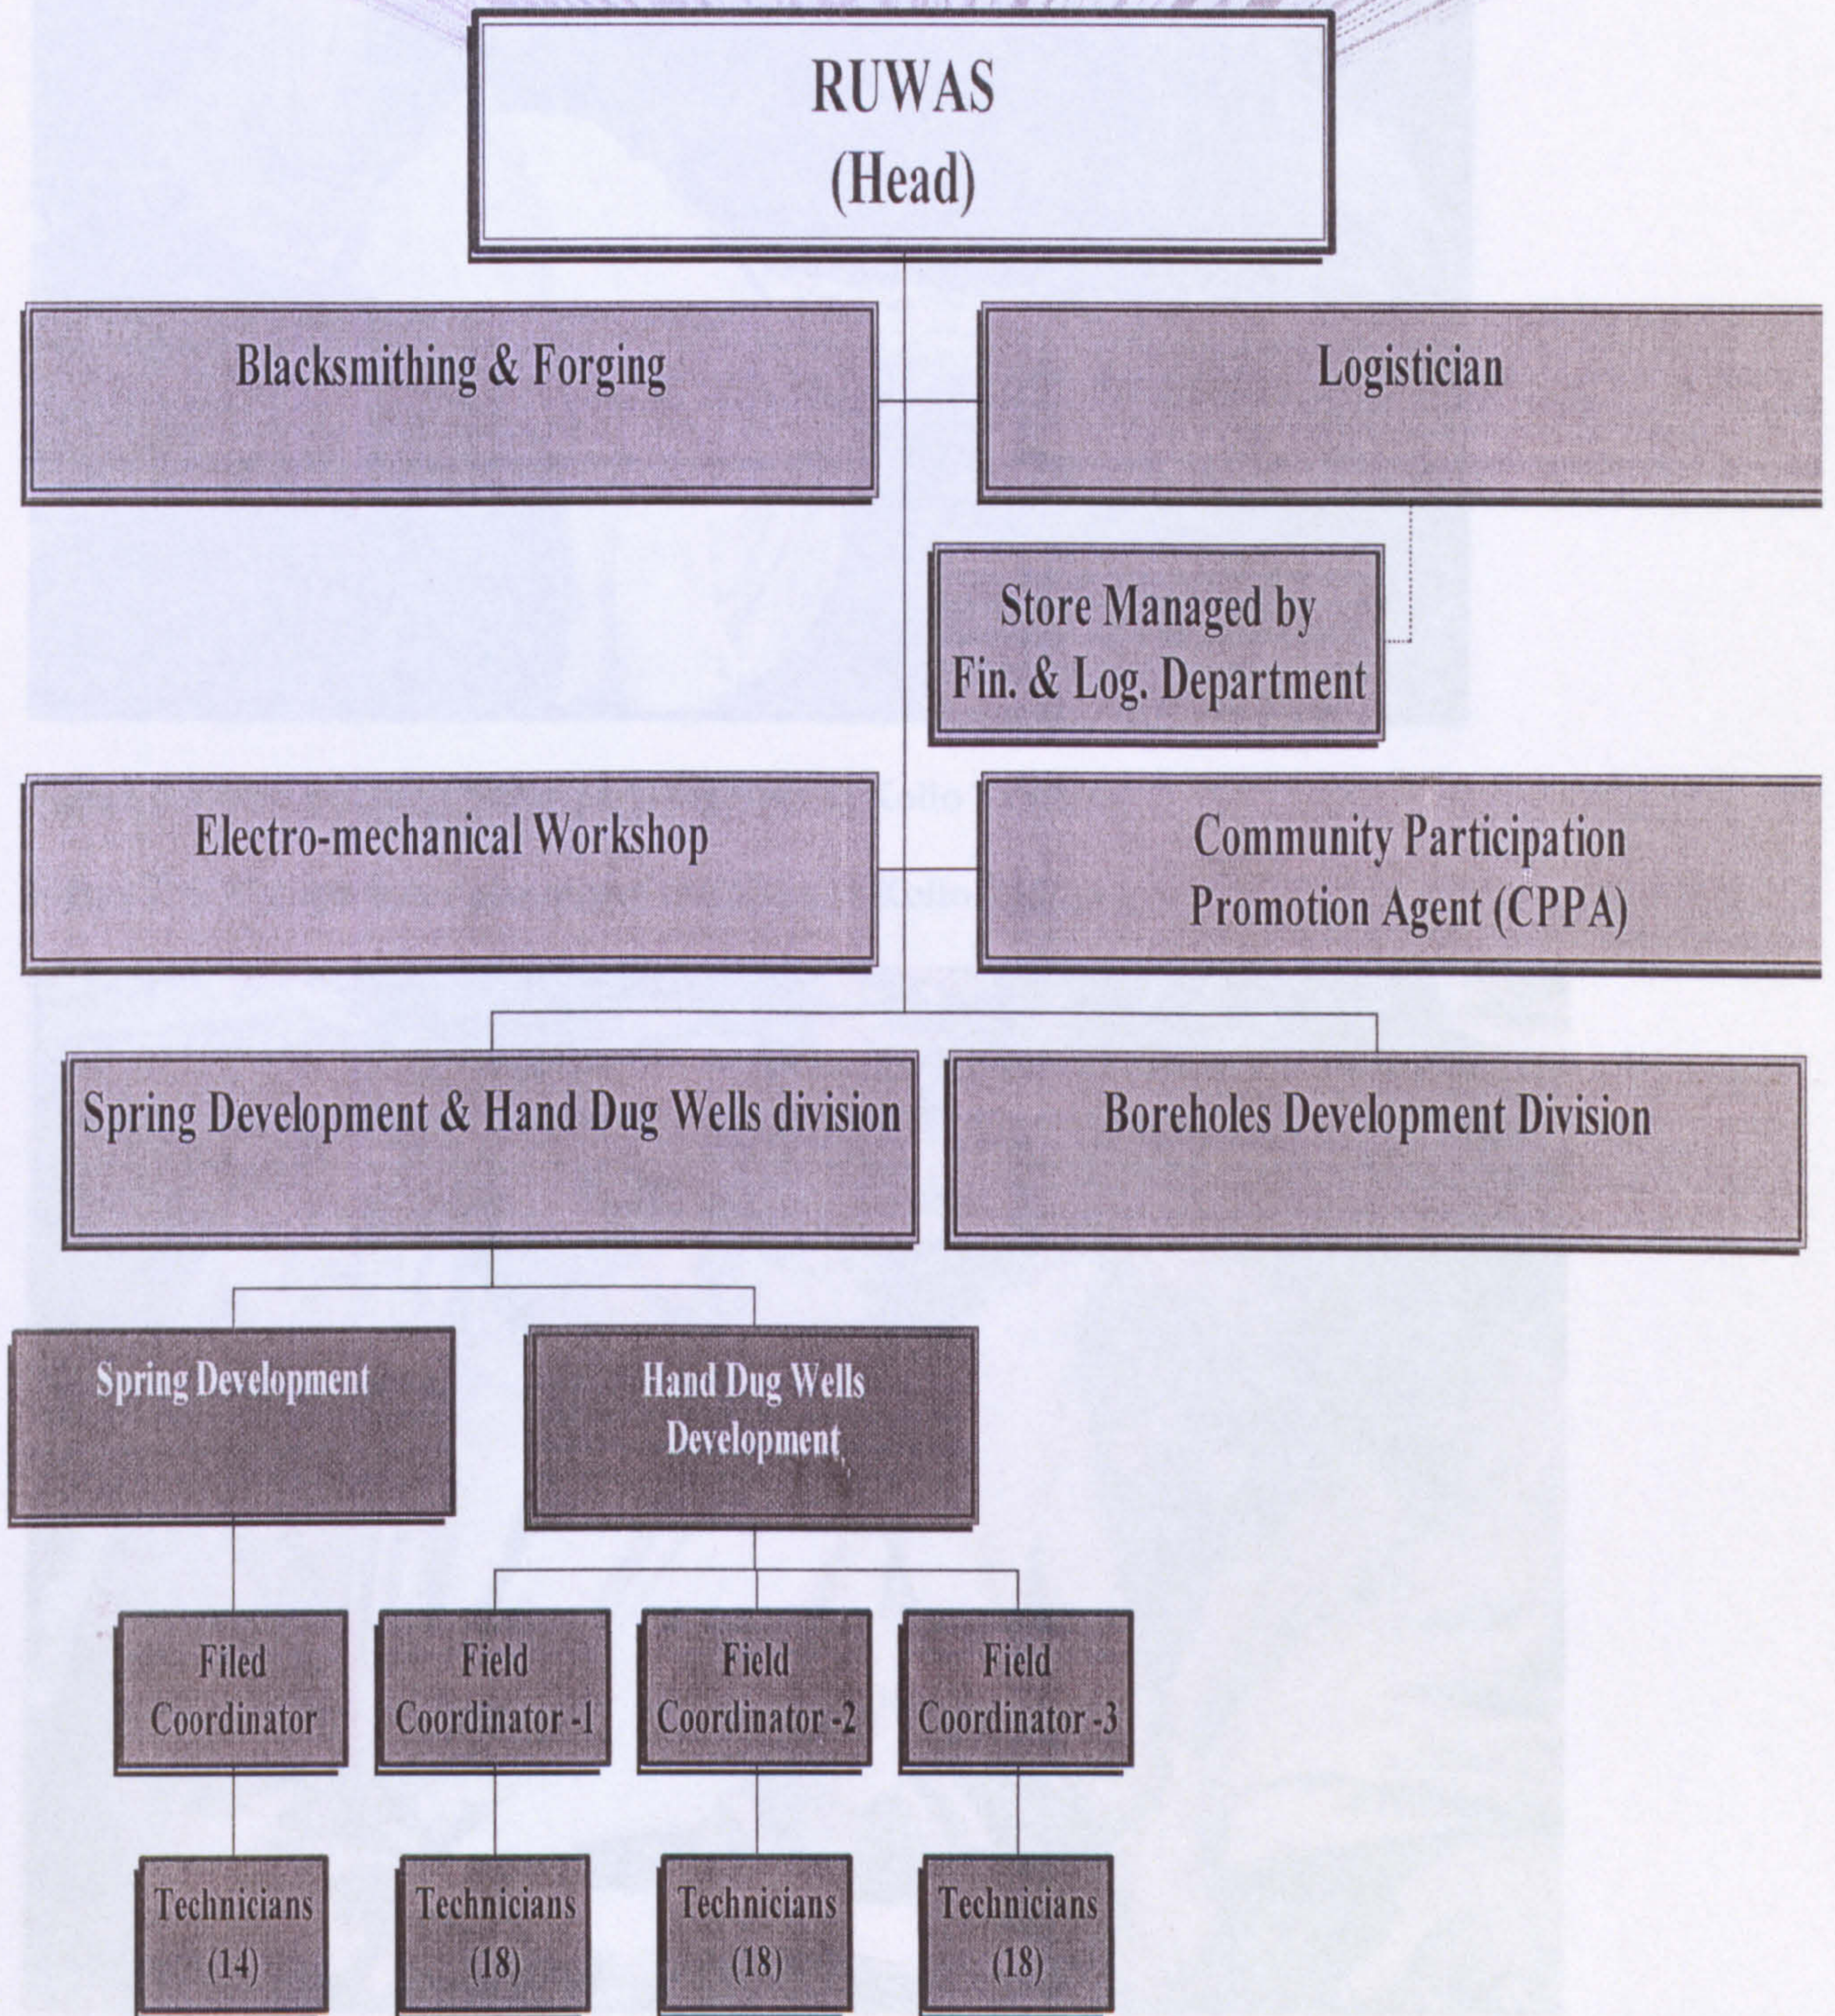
RUWAS
(Head)

Blacksmithing & Forging

Logistician

Store Managed by
Fin. & Log. Department

Electro-mechanical Workshop

Community Participation
Promotion Agent (CPPA)

Spring Development & Hand Dug Wells division

Boreholes Development Division

Spring Development

Hand Dug Wells
Development

Filed
Coordinator

Field
Coordinator -1

Field
Coordinator -2

Field
Coordinator -3

Technicians
(14)

Technicians
(18)

Technicians
(18)

Technicians
(18)